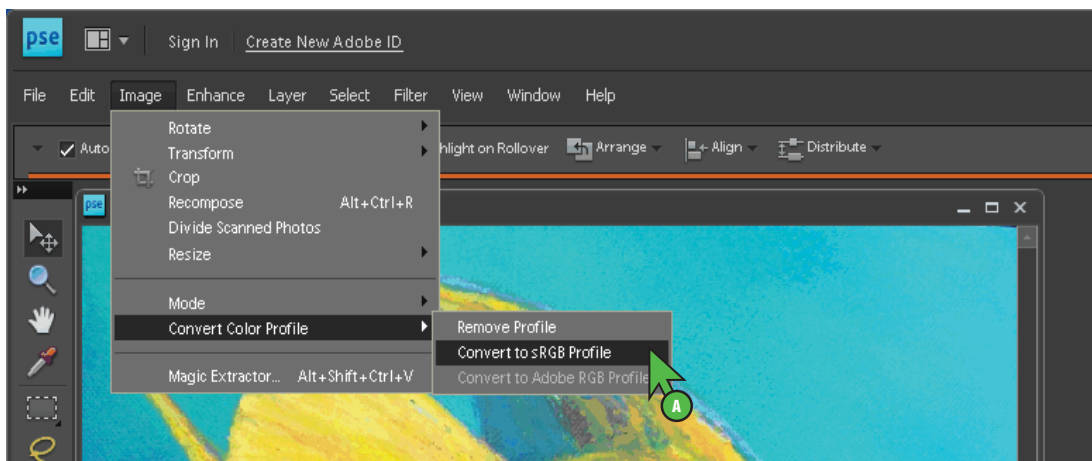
pse

Sign In | Create New Adobe ID

File Edit Image Enhance Layer Select Filter View Window Help

Auto

hlight on Rollover Arrange Align Distribute

Rotate
Transform
Crop
Recompose Alt+Ctrl+R
Divide Scanned Photos
Resize

Mode
Convert Color Profile

Magic Extractor... Alt+Shift+Ctrl+V

Remove Profile
Convert to sRGB Profile
Convert to Adobe RGB Profile

pse

A